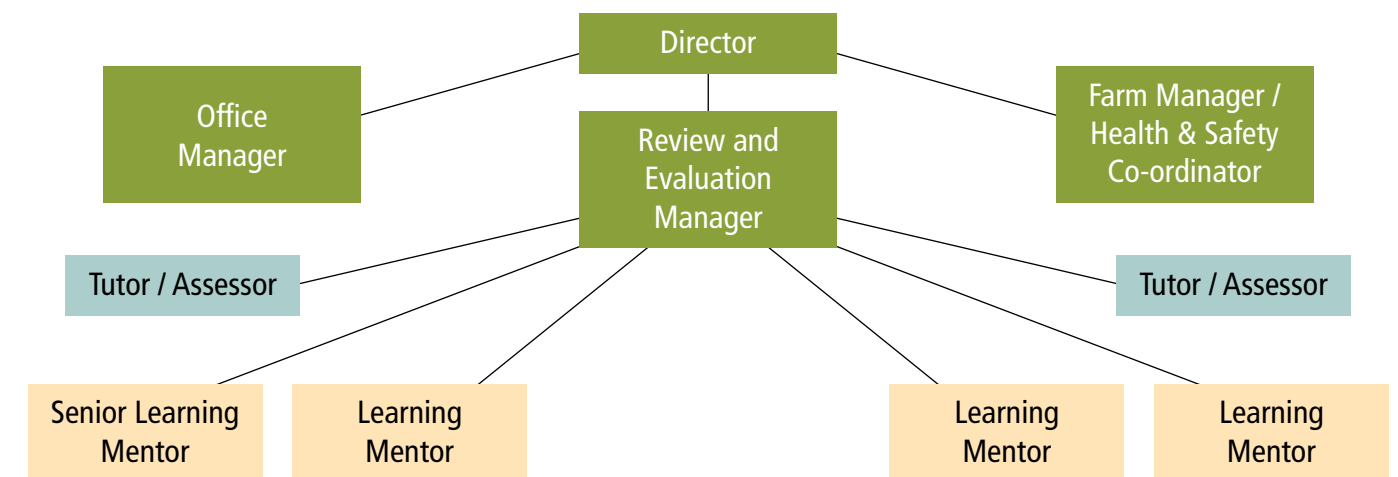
Director

Office Manager

Review and Evaluation Manager

Farm Manager / Health & Safety Co-ordinator

Tutor / Assessor

Tutor / Assessor

Senior Learning Mentor

Learning Mentor

Learning Mentor

Learning Mentor